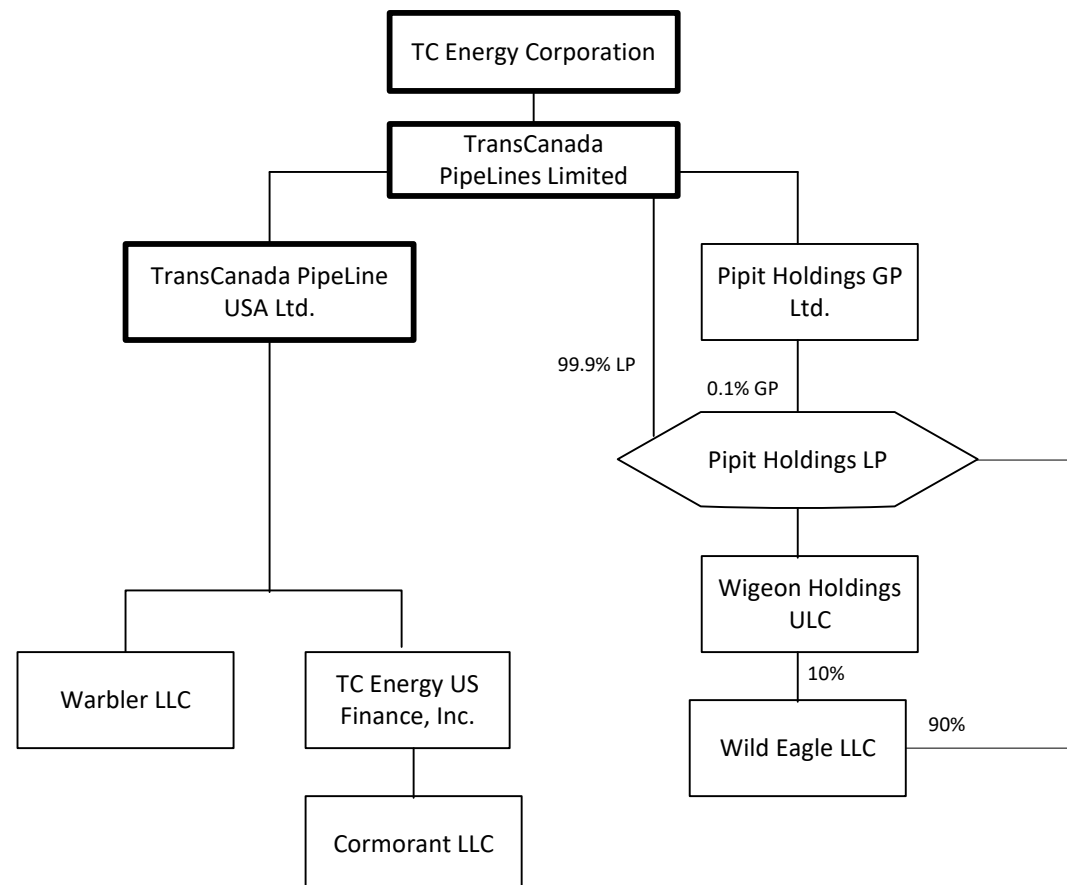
TC Energy Corporation

TransCanada PipeLines Limited

TransCanada PipeLine USA Ltd.

Pipit Holdings GP Ltd.

99.9% LP

0.1% GP

Pipit Holdings LP

Wigeon Holdings ULC

10%

Warbler LLC

TC Energy US Finance, Inc.

Wild Eagle LLC

90%

Cormorant LLC